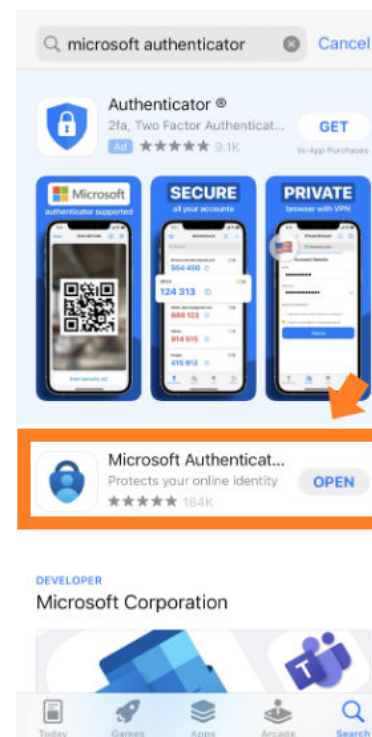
microsoft authenticator Cancel

Authenticator ®
2fa, Two Factor Authenticat...
Ad ★★★★★ 9.1K
GET
In-App Purchases

Microsoft
authenticator supported

SECURE
all your accounts
564 450
124 313
889 133
914 515
416 912

PRIVATE
browser with VPN

Microsoft Authenticat...
Protects your online identity
★★★★★ 184K
OPEN

DEVELOPER
Microsoft Corporation

Today Games Apps Arcade Search